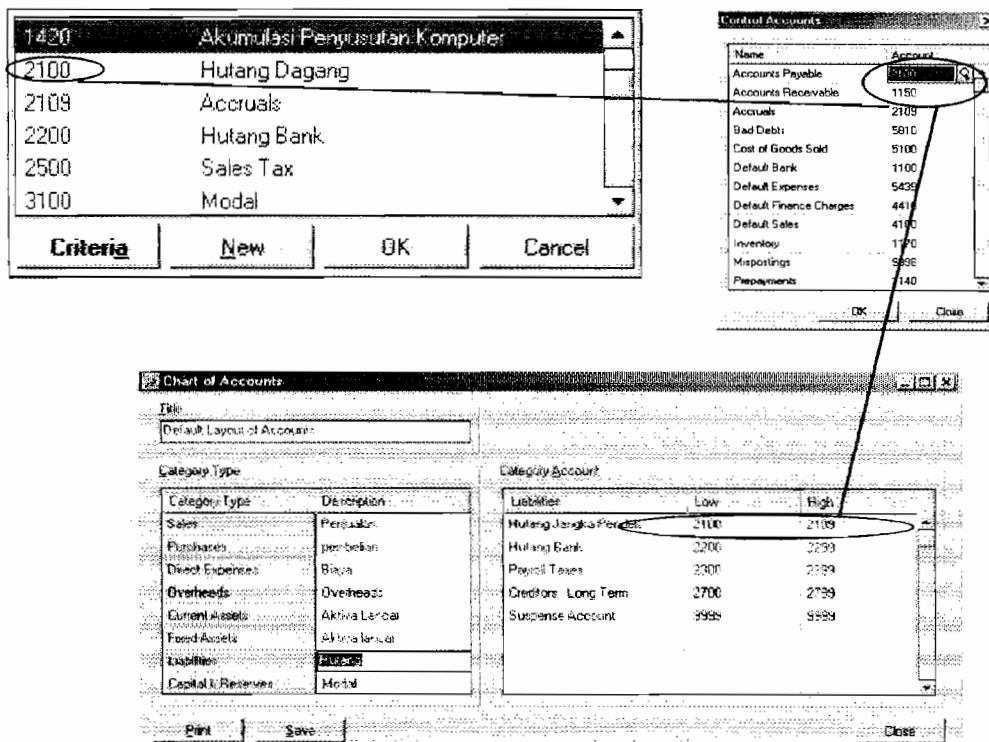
| | |
|---|---|
| 1420 | Akumulasi Penyusutan Komputer |
| 2100 | Hutang Dagang |
| 2109 | Accruals |
| 2200 | Hutang Bank |
| 2500 | Sales Tax |
| 3100 | Modal |

Criteria New OK Cancel

Control Accounts

| Name | Account |
|---|---|
| Accounts Payable | 2100 |
| Accounts Receivable | 1150 |
| Accruals | 2109 |
| Bad Debts | 5810 |
| Cost of Goods Sold | 5100 |
| Default Bank | 1100 |
| Default Expenses | 5439 |
| Default Finance Charges | 4410 |
| Default Sales | 4100 |
| Inventory | 1170 |
| Mispostings | 9998 |
| Prepayments | 1140 |

OK Close

Chart of Accounts

Title
Default Layout of Accounts

Category Type

| Category Type | Description |
|---|---|
| Sales | Penjualan |
| Purchases | pembelian |
| Direct Expenses | Biaya |
| Overheads | Overheads |
| Current Assets | Aktiva Lancar |
| Fixed Assets | Aktiva lancar |
| Liabilities | Hutang |
| Capital & Reserves | Modal |

Category Account

| Liabilities | Low | High |
|---|---|---|
| Hutang Jangka Pendek | 2100 | 2109 |
| Hutang Bank | 2200 | 2299 |
| Payroll Taxes | 2300 | 2399 |
| Creditors Long Term | 2700 | 2799 |
| Suspense Account | 9999 | 9999 |

Print Save Close